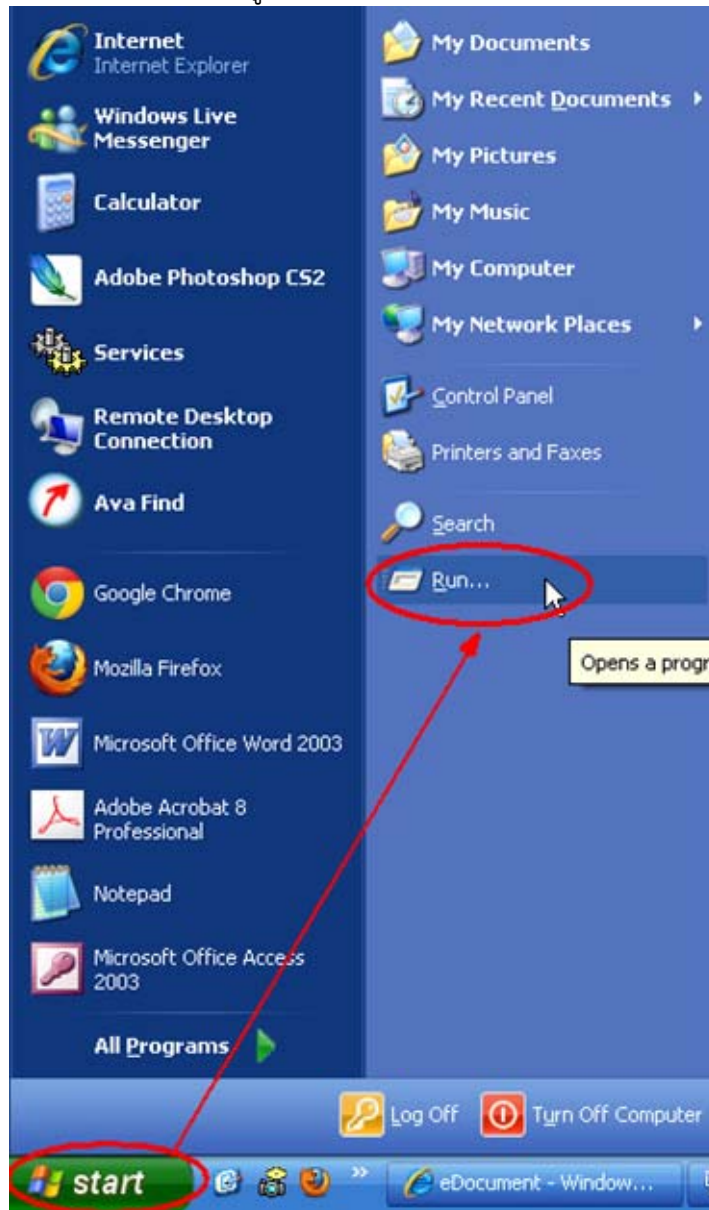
Internet
Internet Explorer

Windows Live Messenger

Calculator

Adobe Photoshop CS2

Services

Remote Desktop Connection

Ava Find

Google Chrome

Mozilla Firefox

Microsoft Office Word 2003

Adobe Acrobat 8 Professional

Notepad

Microsoft Office Access 2003

All Programs

My Documents

My Recent Documents

My Pictures

My Music

My Computer

My Network Places

Control Panel

Printers and Faxes

Search

Run...

Opens a progr

Log Off

Turn Off Computer

start

eDocument - Window...